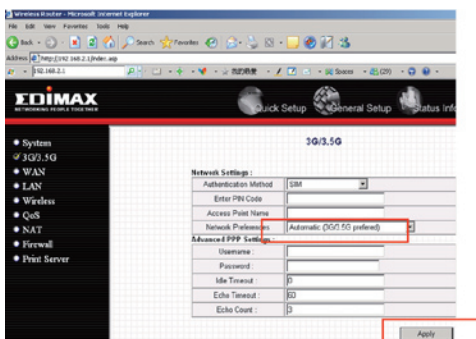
Wireless Router - Microsoft Internet Explorer

File Edit View Favorites Tools Help

Back Search Favorites

Address http://192.168.2.1/index.asp

192.168.2.1

EDIMAX
NETWORKING PEOPLE TOGETHER

Quick Setup General Setup Status Info

• System
• 3G/3.5G
• WAN
• LAN
• Wireless
• QoS
• NAT
• Firewall
• Print Server

3G/3.5G

Network Settings :

| Authentication Method | SIM |
|---|---|
| Enter PIN Code | |
| Access Point Name | |
| Network Preferences | Automatic (3G/3.5G prefered) |

Advanced PPP Settings :

| Username : | |
|---|---|
| Password : | |
| Idle Timeout : | 0 |
| Echo Timeout : | 60 |
| Echo Count : | 3 |

Apply